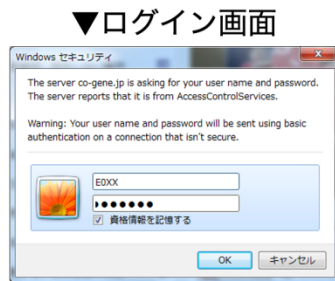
▼ログイン画面

Windows セキュリティ

The server co-gene.jp is asking for your user name and password. The server reports that it is from AccessControlServices.

Warning: Your user name and password will be sent using basic authentication on a connection that isn't secure.

E0XX

●●●●●●●

☑ 資格情報を記憶する

OK キャンセル